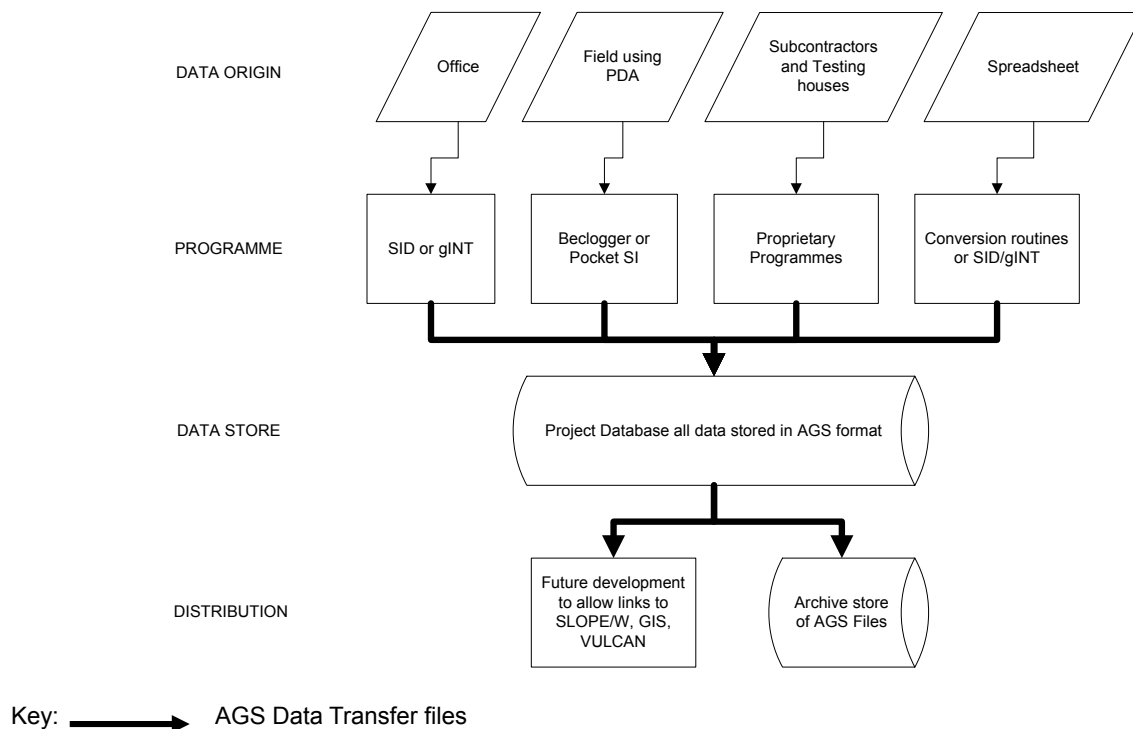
DATA ORIGIN

Office

Field using PDA

Subcontractors and Testing houses

Spreadsheet

PROGRAMME

SID or gINT

Beclogger or Pocket SI

Proprietary Programmes

Conversion routines or SID/gINT

DATA STORE

Project Database all data stored in AGS format

DISTRIBUTION

Future development to allow links to SLOPE/W, GIS, VULCAN

Archive store of AGS Files

Key: AGS Data Transfer files